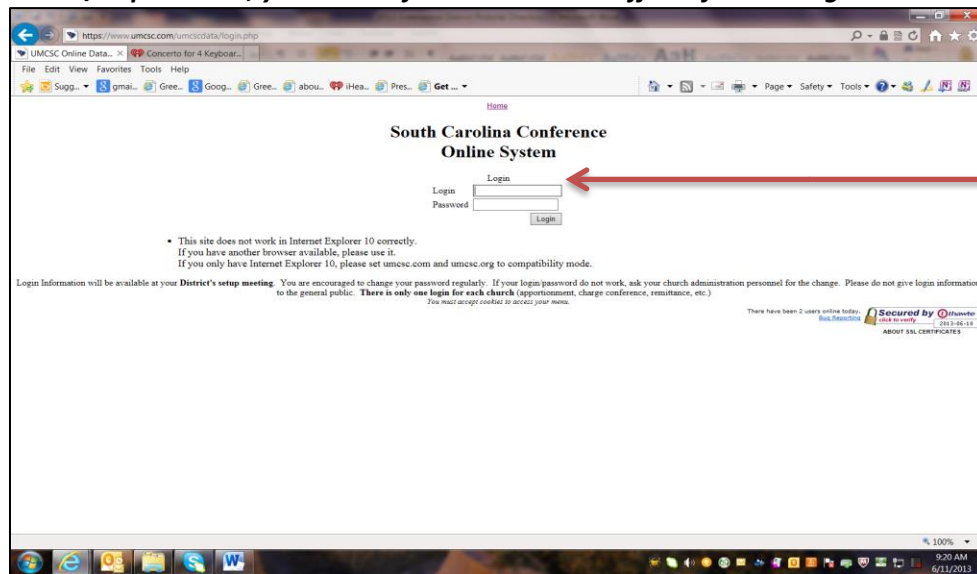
https://www.umcsc.com/umcscdata/login.php

UMCSC Online Data... Concerto for 4 Keyboar...

File Edit View Favorites Tools Help

Sugg... gmai... Gree... Goog... Gree... abou... iHea... Pres... Get ...

Page Safety Tools

Home

South Carolina Conference Online System

Login

Login

Password

Login

- This site does not work in Internet Explorer 10 correctly. If you have another browser available, please use it. If you only have Internet Explorer 10, please set umcsc.com and umcsc.org to compatibility mode.

Login Information will be available at your **District's setup meeting**. You are encouraged to change your password regularly. If your login/password do not work, ask your church administration personnel for the change. Please do not give login information to the general public. **There is only one login for each church** (apportionment, charge conference, remittance, etc.)

*You must accept cookies to access your menu.*

There have been 2 users online today. Bug Reporting

Secured by thawte click to verify 2013-06-10

ABOUT SSL CERTIFICATES

100%

9:20 AM 6/11/2013